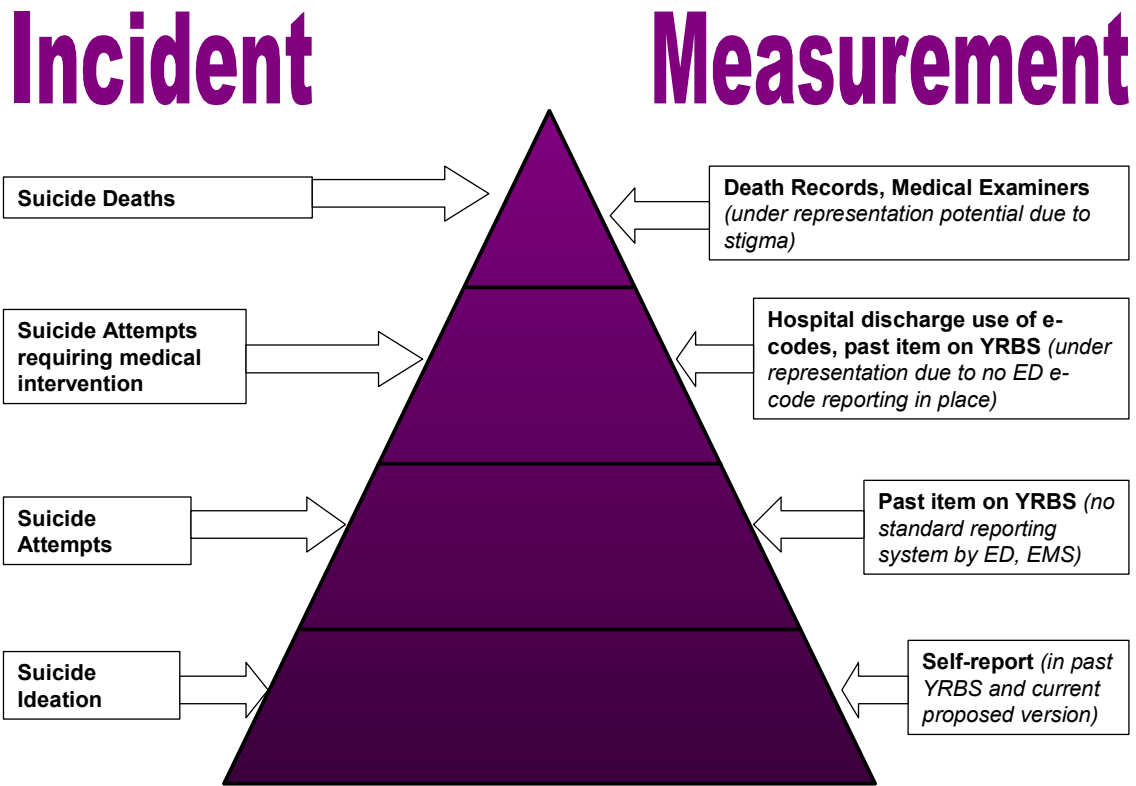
Incident

Measurement

Suicide Deaths

Death Records, Medical Examiners (under representation potential due to stigma)

Suicide Attempts requiring medical intervention

Hospital discharge use of e-codes, past item on YRBS (under representation due to no ED e-code reporting in place)

Suicide Attempts

Past item on YRBS (no standard reporting system by ED, EMS)

Suicide Ideation

Self-report (in past YRBS and current proposed version)